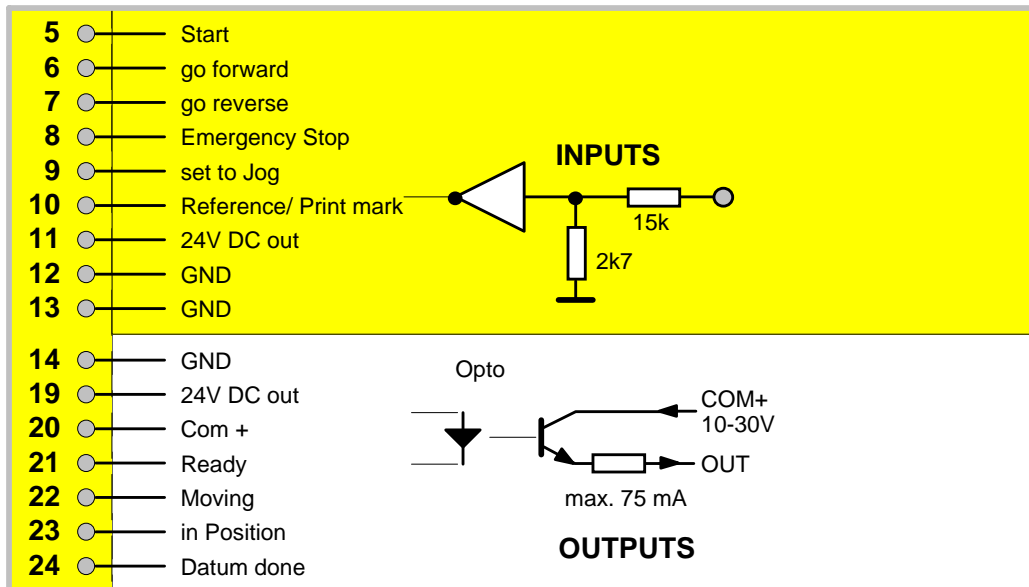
5 Start
6 go forward
7 go reverse
8 Emergency Stop
9 set to Jog
10 Reference/ Print mark
11 24V DC out
12 GND
13 GND

INPUTS

15k

2k7

14 GND
19 24V DC out
20 Com +
21 Ready
22 Moving
23 in Position
24 Datum done

Opto

COM+
10-30V

OUT

max. 75 mA

OUTPUTS